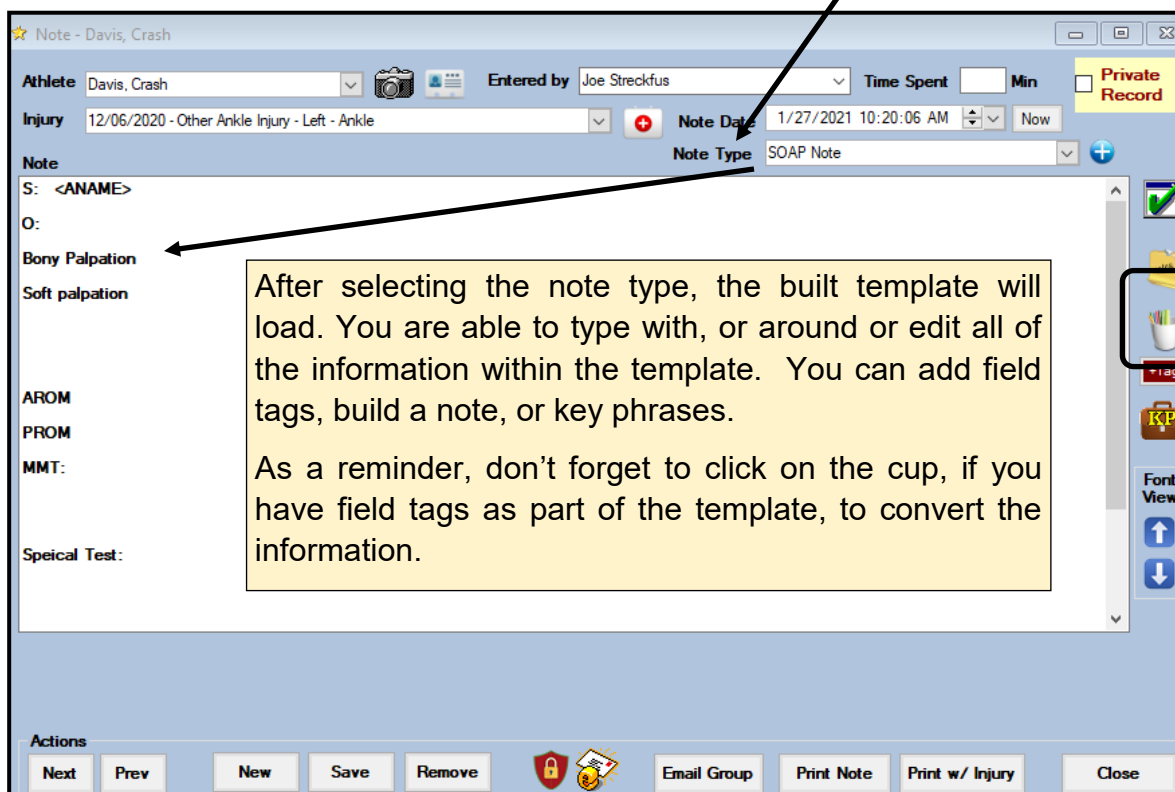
Note - Davis, Crash

Athlete Davis, Crash

Entered by Joe Streckfus

Time Spent Min

Private Record

Injury 12/06/2020 - Other Ankle Injury - Left - Ankle

Note Date 1/27/2021 10:20:06 AM Now

Note Type SOAP Note

Note

S: <ANAME>

O:

Bony Palpation

Soft palpation

AROM

PROM

MMT:

Speical Test:

After selecting the note type, the built template will load. You are able to type with, or around or edit all of the information within the template. You can add field tags, build a note, or key phrases.

As a reminder, don't forget to click on the cup, if you have field tags as part of the template, to convert the information.

+Tag

KP

Font View

Actions

Next Prev New Save Remove Email Group Print Note Print w/ Injury Close